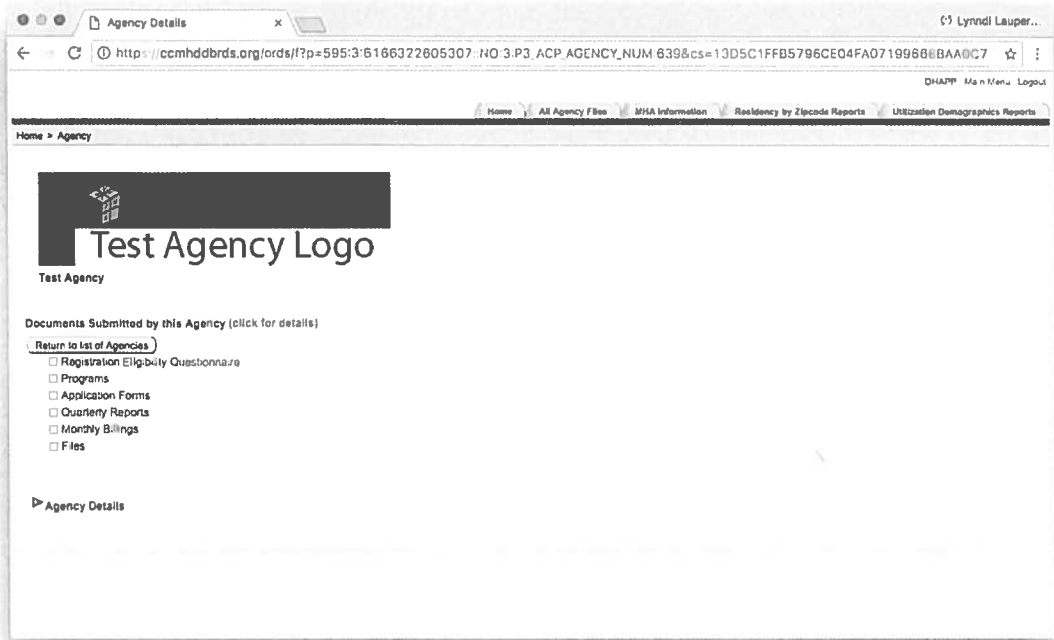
Agency Details ×

Lynndi Lauper...

https://ccmhddbrds.org/ords/f?p=595:3:6166322605307::NO:3:P3_ACP_AGENCY_NUM:639&cs=13D5C1FFB5796CE04FA07199666BAA0C7

DHAPP Main Menu Logout

Home | All Agency Files | MHA Information | Residency by Zipcode Reports | Utilization Demographics Reports

Home > Agency

Test Agency Logo

Test Agency

Documents Submitted by this Agency (click for details)

Return to list of Agencies

☐ Registration Eligibility Questionnaire
☐ Programs
☐ Application Forms
☐ Quarterly Reports
☐ Monthly Billings
☐ Files

Agency Details